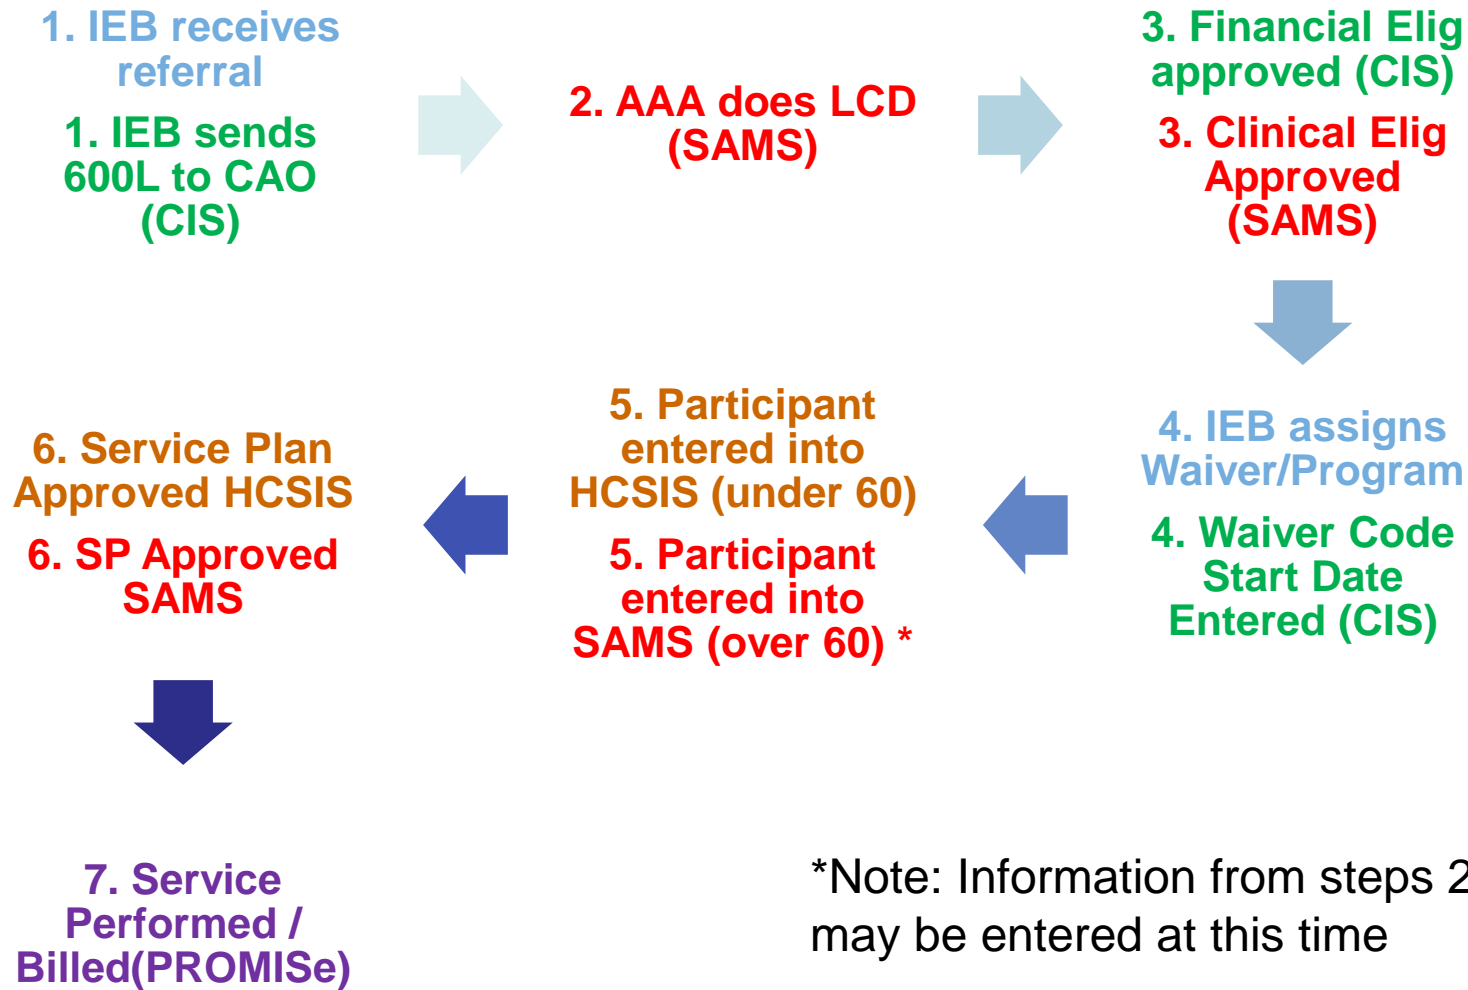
1. IEB receives referral

1. IEB sends 600L to CAO (CIS)

2. AAA does LCD (SAMS)

3. Financial Elig approved (CIS)

3. Clinical Elig Approved (SAMS)

4. IEB assigns Waiver/Program

4. Waiver Code Start Date Entered (CIS)

5. Participant entered into HCSIS (under 60)

5. Participant entered into SAMS (over 60) *

6. Service Plan Approved HCSIS

6. SP Approved SAMS

7. Service Performed / Billed(PROMISe)

*Note: Information from steps 2 may be entered at this time